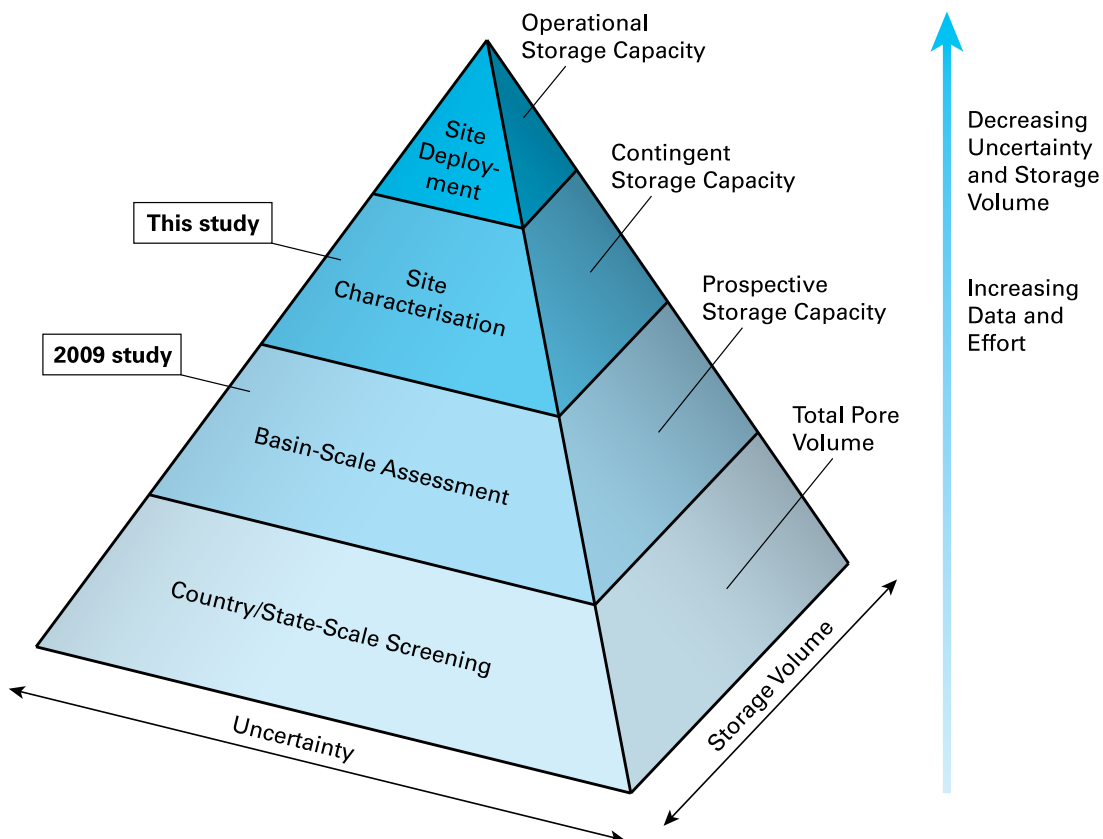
Operational Storage Capacity

Site Deployment

Contingent Storage Capacity

This study

Site Characterisation

Prospective Storage Capacity

2009 study

Basin-Scale Assessment

Total Pore Volume

Country/State-Scale Screening

Uncertainty

Storage Volume

Decreasing Uncertainty and Storage Volume

Increasing Data and Effort